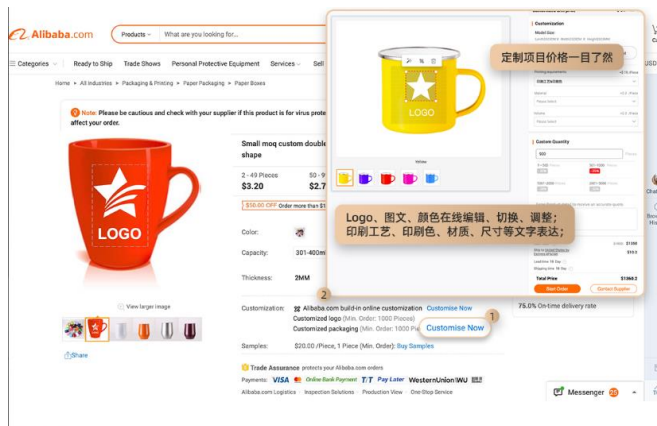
Alibaba.com Products What are you looking for...

Categories Ready to Ship Trade Shows Personal Protective Equipment Services Sell

Home > All Industries > Packaging & Printing > Paper Packaging > Paper Boxes

Note: Please be cautious and check with your supplier if this product is for virus prote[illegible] affect your order.

LOGO

View larger image

Share

Small moq custom double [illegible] shape

2 - 49 Pieces
$3.20

50 - 9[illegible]
$2.7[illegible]

$50.00 OFF Order more than $1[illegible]

Color:

Capacity: 301-400m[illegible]

Thickness: 2MM

Customization: Alibaba.com build-in online customization Customise Now
Customized logo (Min. Order: 1000 Pieces)
Customized packaging (Min. Order: 1000 Pie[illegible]

Customise Now

1

2

Samples: $20.00 /Piece, 1 Piece (Min. Order) Buy Samples

Trade Assurance protects your Alibaba.com orders

Payments: VISA Online Bank Payment T/T Pay Later WesternUnion

Alibaba.com Logistics | Inspection Solutions | Production View | One-Stop Service

75.0% On-time delivery rate

Messenger

LOGO

定制项目价格一目了然

Logo、图文、颜色在线编辑、切换、调整；印刷工艺、印刷色、材质、尺寸等文字表达；

Customization

Custom Quantity

Total Price

Start Order

Contact Supplier